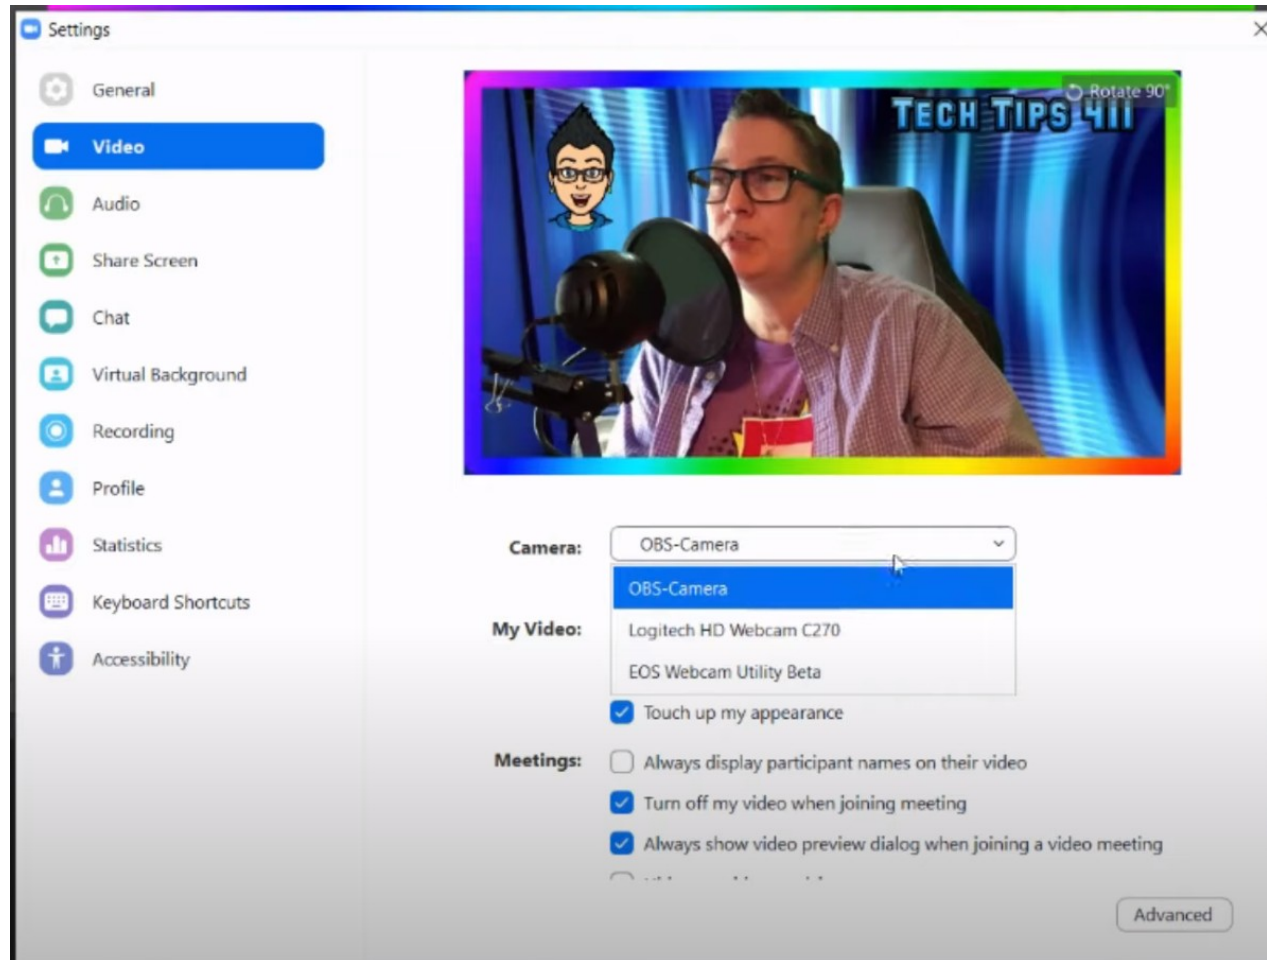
Settings

General
Video
Audio
Share Screen
Chat
Virtual Background
Recording
Profile
Statistics
Keyboard Shortcuts
Accessibility

Rotate 90°
TECH TIPS 411

Camera: OBS-Camera
OBS-Camera
Logitech HD Webcam C270
EOS Webcam Utility Beta

My Video:
Touch up my appearance

Meetings:
Always display participant names on their video
Turn off my video when joining meeting
Always show video preview dialog when joining a video meeting
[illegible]

Advanced